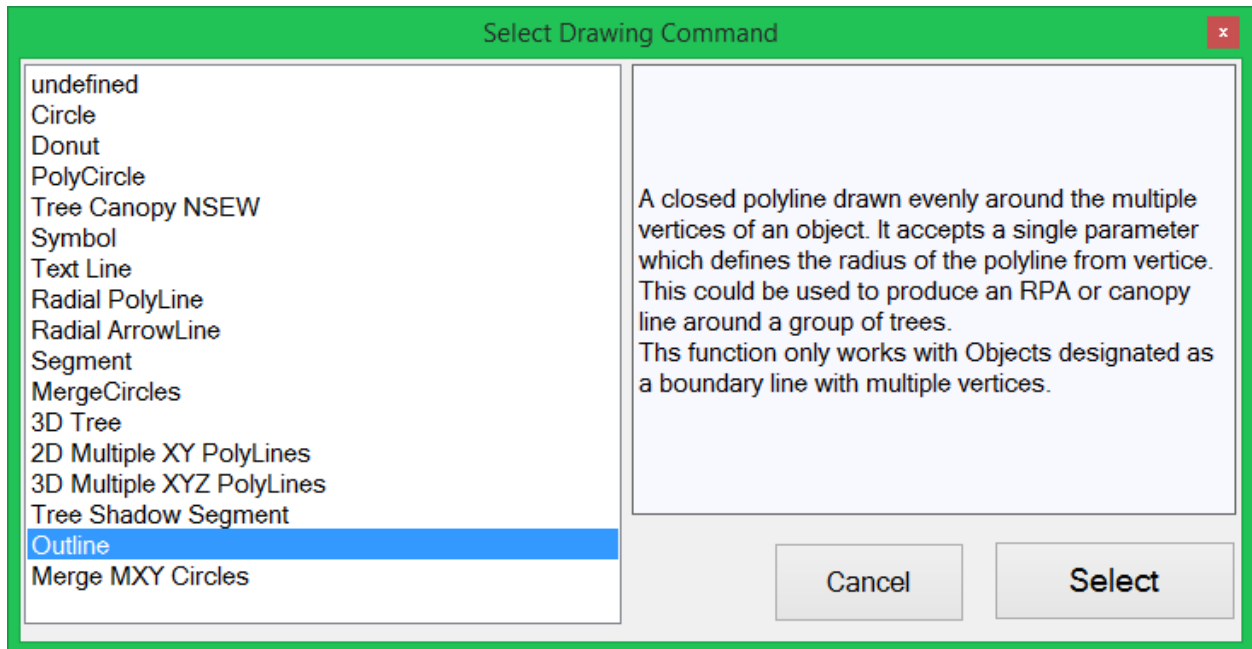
Select Drawing Command

x

undefined
Circle
Donut
PolyCircle
Tree Canopy NSEW
Symbol
Text Line
Radial PolyLine
Radial ArrowLine
Segment
MergeCircles
3D Tree
2D Multiple XY PolyLines
3D Multiple XYZ PolyLines
Tree Shadow Segment
Outline
Merge MXY Circles

A closed polyline drawn evenly around the multiple vertices of an object. It accepts a single parameter which defines the radius of the polyline from vertice. This could be used to produce an RPA or canopy line around a group of trees.
Ths function only works with Objects designated as a boundary line with multiple vertices.

Cancel

Select